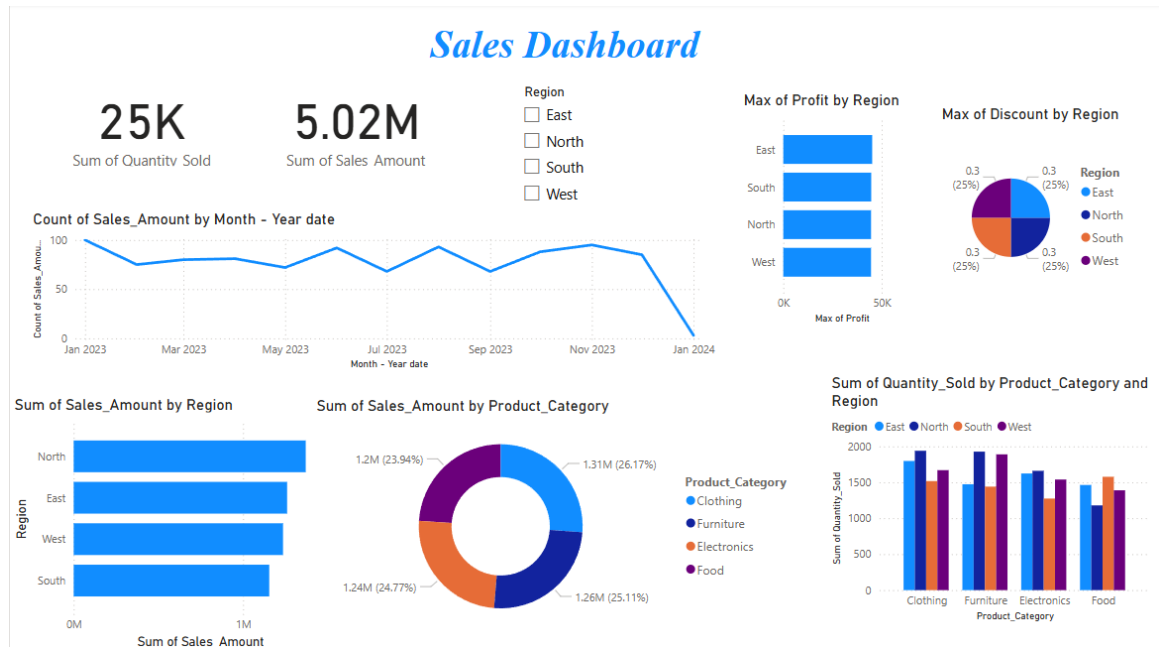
Sales Dashboard

25K
Sum of Quantity Sold

5.02M
Sum of Sales Amount

Region
East
North
South
West

Max of Profit by Region
East
South
North
West
0K
50K
Max of Profit

Max of Discount by Region
0.3 (25%)
0.3 (25%)
0.3 (25%)
0.3 (25%)
Region
East
North
South
West

Count of Sales_Amount by Month - Year date
100
50
0
Count of Sales_Amou...
Jan 2023
Mar 2023
May 2023
Jul 2023
Sep 2023
Nov 2023
Jan 2024
Month - Year date

Sum of Sales_Amount by Region
North
East
West
South
Region
0M
1M
Sum of Sales_Amount

Sum of Sales_Amount by Product_Category
1.2M (23.94%)
1.31M (26.17%)
1.24M (24.77%)
1.26M (25.11%)
Product_Category
Clothing
Furniture
Electronics
Food

Sum of Quantity_Sold by Product_Category and Region
Region East North South West
2000
1500
1000
500
0
Sum of Quantity_Sold
Clothing
Furniture
Electronics
Food
Product_Category